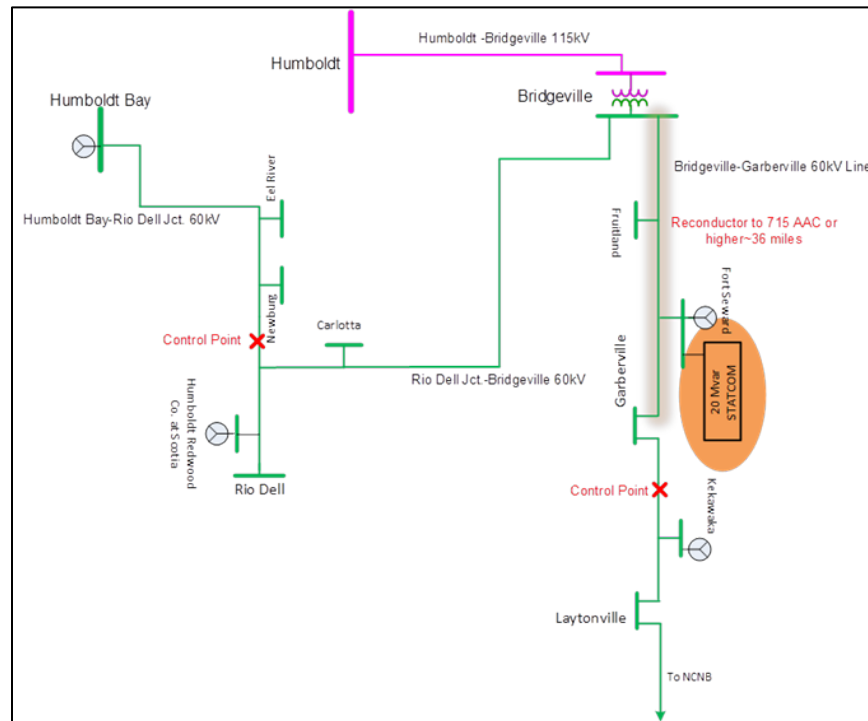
Humboldt

Humboldt -Bridgeville 115kV

Bridgeville

Humboldt Bay

Bridgeville-Garberville 60kV Line

Eel River

Humboldt Bay-Rio Dell Jct. 60kV

Fruitland

Reconductor to 715 AAC or higher~36 miles

Newburg

Fort Seward

Control Point

Carlotta

Rio Dell Jct.-Bridgeville 60kV

Garberville

20 Mvar STATCOM

Humboldt Redwood Co. at Scotia

Rio Dell

Control Point

Kekawaka

Laytonville

To NCNB